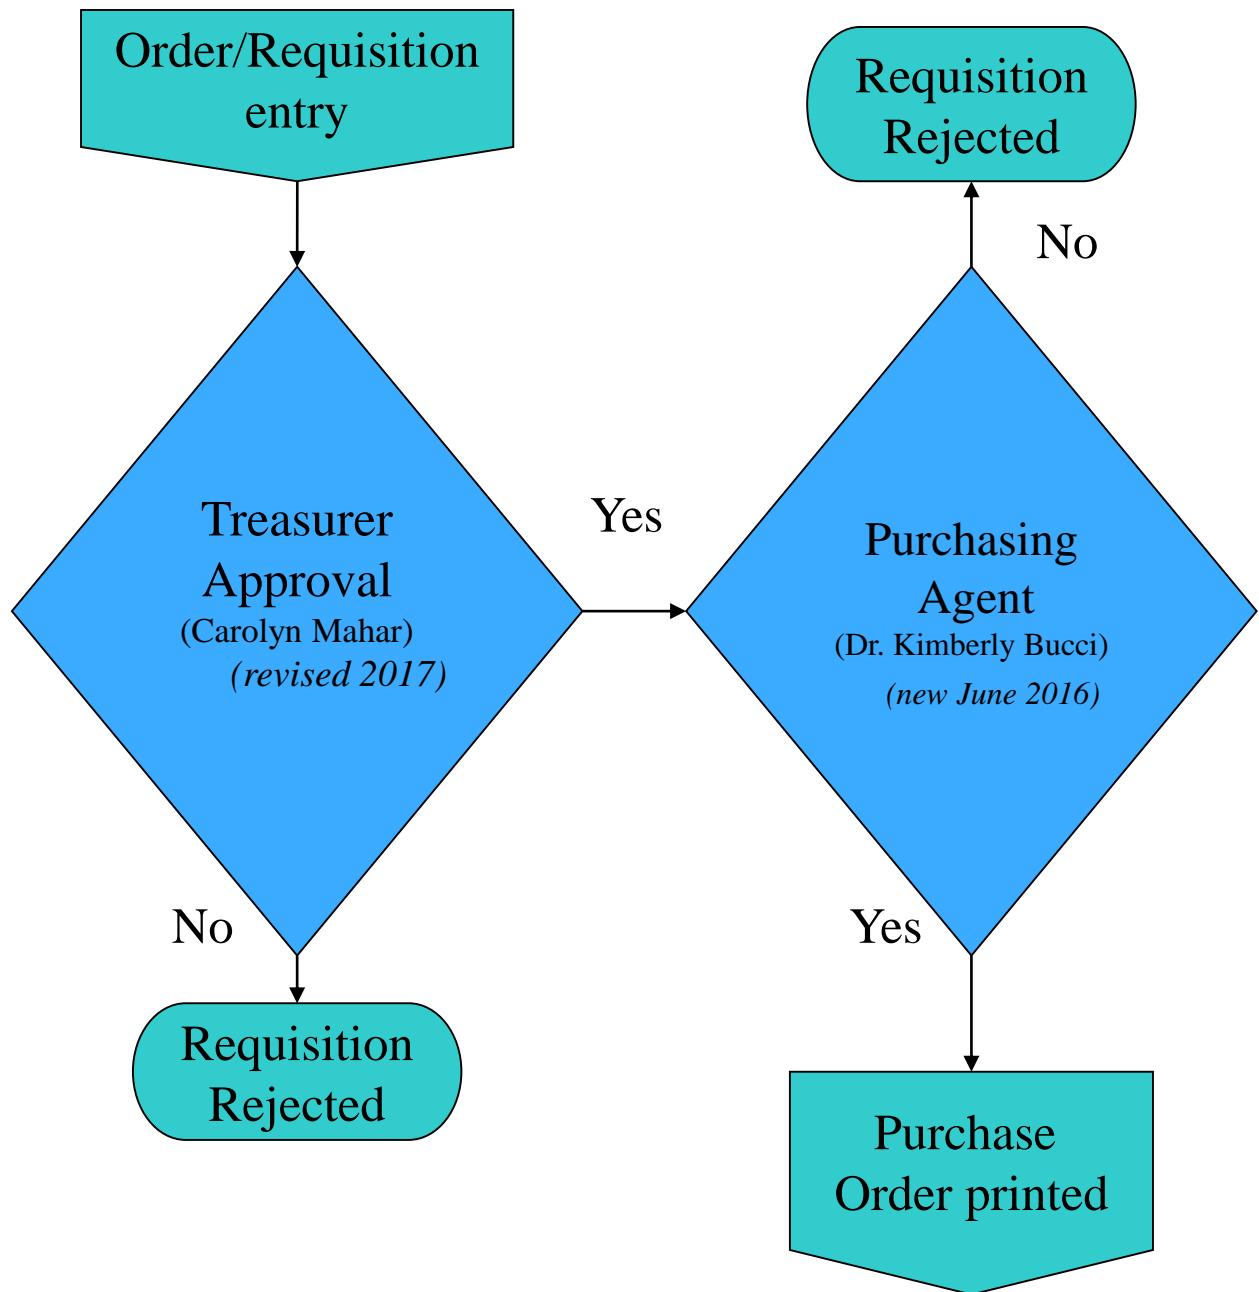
Order/Requisition entry

Requisition Rejected

No

Treasurer Approval
(Carolyn Mahar)
*(revised 2017)*

Yes

Purchasing Agent
(Dr. Kimberly Bucci)
*(new June 2016)*

No

Yes

Requisition Rejected

Purchase Order printed